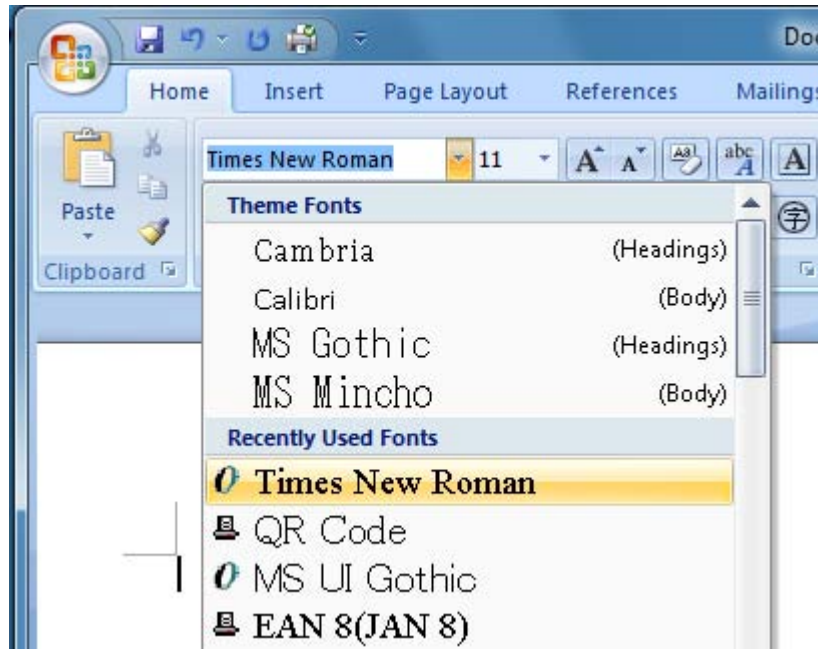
Doc

Home Insert Page Layout References Mailings

Paste

Clipboard

Times New Roman 11

A A

abc A

A

Theme Fonts

Cambria (Headings)

Calibri (Body)

MS Gothic (Headings)

MS Mincho (Body)

Recently Used Fonts

Times New Roman

QR Code

MS UI Gothic

EAN 8(JAN 8)